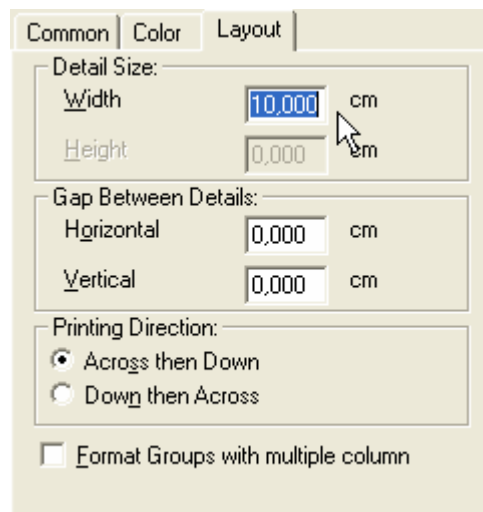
Common | Color | Layout

Detail Size:
Width 10,000 cm
Height 0,000 cm

Gap Between Details:
Horizontal 0,000 cm
Vertical 0,000 cm

Printing Direction:
Across then Down
Down then Across

Format Groups with multiple column